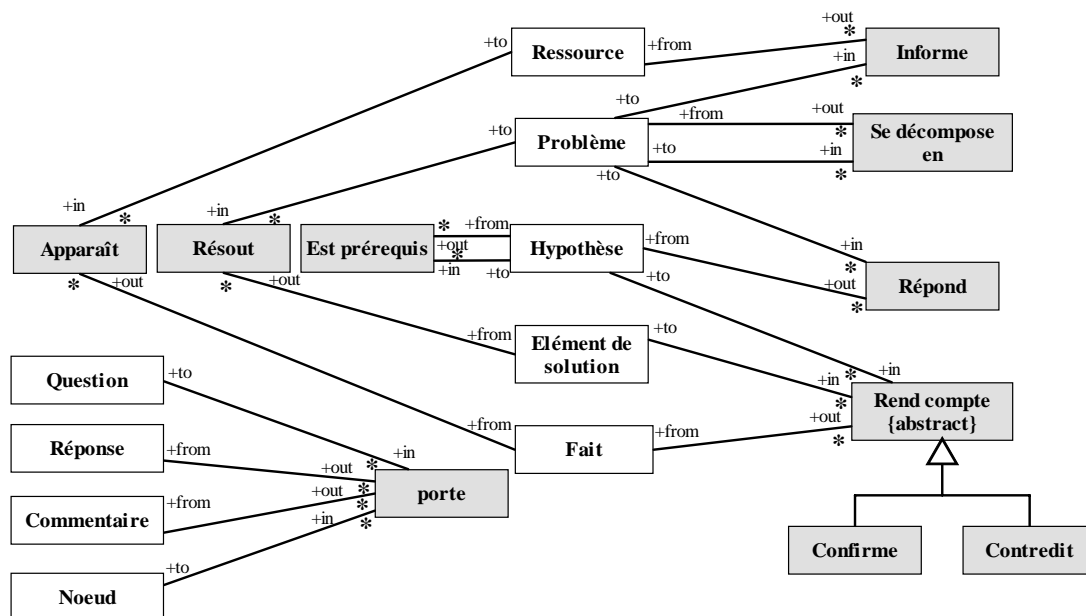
+out
*
+to Ressource +from Informe
+in
*
+to
+from +out
+to Problème * Se décompose en
+to +in
+to *
+in
* *
+in * +from
Apparaît Résout Est prérequis +out Hypothèse +from
* +in +to +in
* +out +to *
+out +out Répond
* *
+from Elément de solution +to
Question +to +in
+in *
+from Rend compte {abstract}
Réponse +from +in Fait +from +out
+out * *
+out *
Commentaire +from * porte
+in *
+to
Noeud
Confirme Contredit